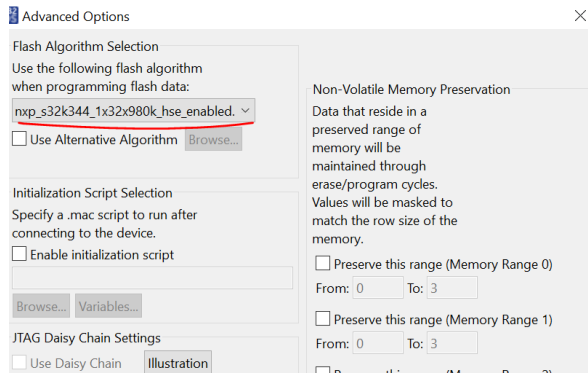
Advanced Options

Flash Algorithm Selection
Use the following flash algorithm when programming flash data:
nxp_s32k344_1x32x980k_hse_enabled.
Use Alternative Algorithm Browse...

Initialization Script Selection
Specify a .mac script to run after connecting to the device.
Enable initialization script
Browse... Variables...

JTAG Daisy Chain Settings
Use Daisy Chain Illustration

Non-Volatile Memory Preservation
Data that reside in a preserved range of memory will be maintained through erase/program cycles. Values will be masked to match the row size of the memory.
Preserve this range (Memory Range 0)
From: 0 To: 3
Preserve this range (Memory Range 1)
From: 0 To: 3
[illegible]